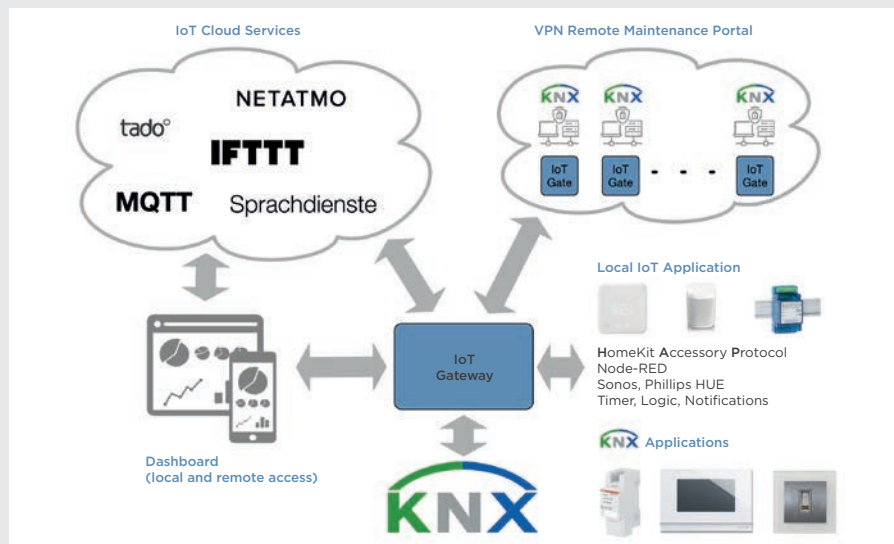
IoT Cloud Services

NETATMO

tado°

IFTTT

MQTT

Sprachdienste

VPN Remote Maintenance Portal

KNX KNX KNX

IoT Gate

IoT Gate

IoT Gate

Local IoT Application

HomeKit Accessory Protocol
Node-RED
Sonos, Phillips HUE
Timer, Logic, Notifications

IoT Gateway

Dashboard
(local and remote access)

KNX Applications

KNX